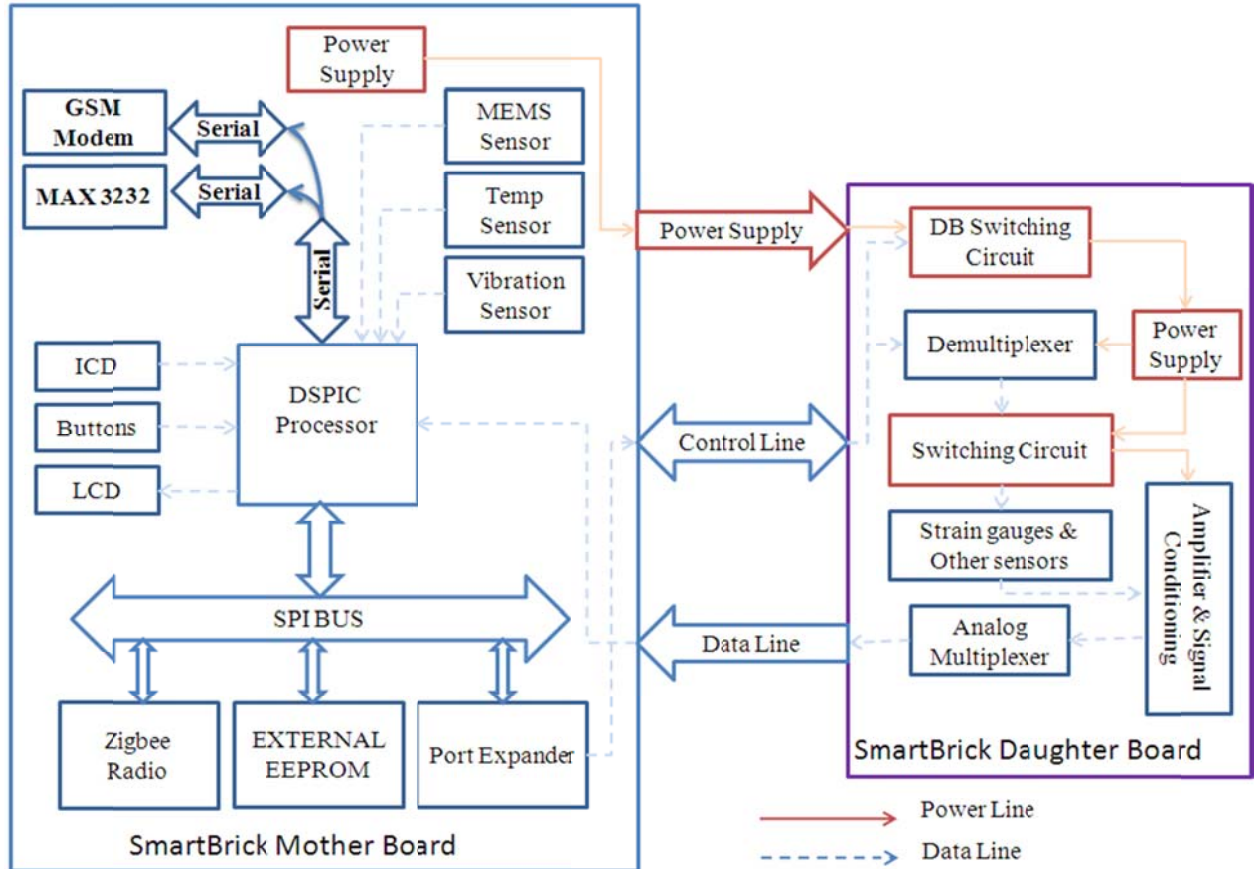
Power Supply

GSM Modem

Serial

MAX 3232

Serial

Serial

MEMS Sensor

Temp Sensor

Vibration Sensor

ICD

Buttons

LCD

DSPIC Processor

SPI BUS

Zigbee Radio

EXTERNAL EEPROM

Port Expander

SmartBrick Mother Board

Power Supply

Control Line

Data Line

DB Switching Circuit

Demultiplexer

Power Supply

Switching Circuit

Strain gauges & Other sensors

Amplifier & Signal Conditioning

Analog Multiplexer

SmartBrick Daughter Board

Power Line

Data Line